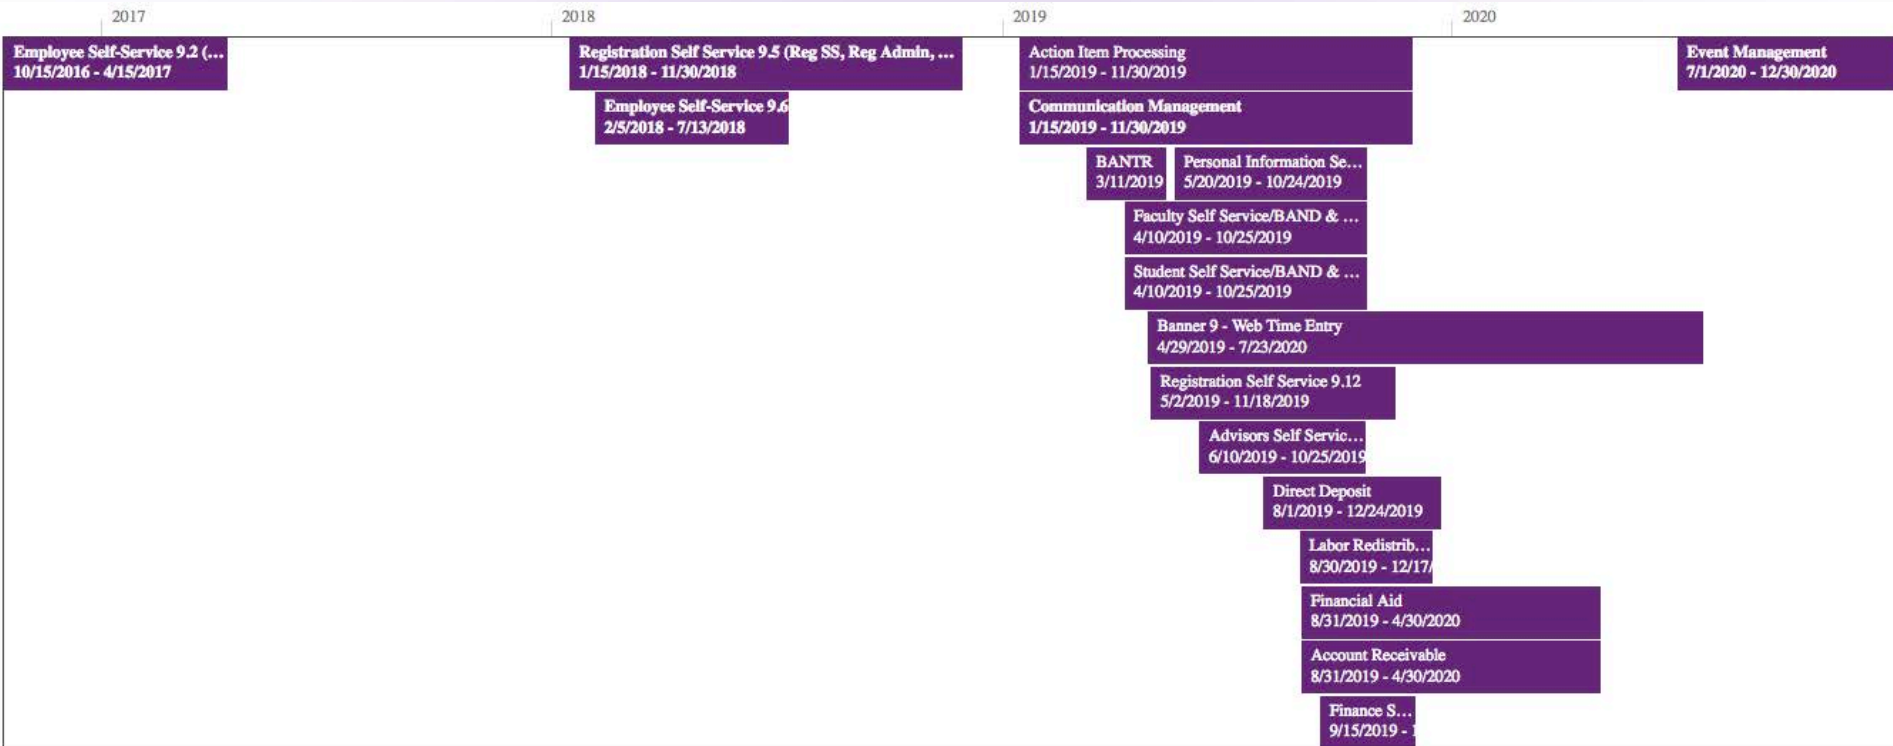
2017

2018

2019

2020

Employee Self-Service 9.2 (...
10/15/2016 - 4/15/2017

Registration Self Service 9.5 (Reg SS, Reg Admin, ...
1/15/2018 - 11/30/2018

Employee Self-Service 9.6
2/5/2018 - 7/13/2018

Action Item Processing
1/15/2019 - 11/30/2019

Communication Management
1/15/2019 - 11/30/2019

BANTR
3/11/2019

Personal Information Se...
5/20/2019 - 10/24/2019

Faculty Self Service/BAND & ...
4/10/2019 - 10/25/2019

Student Self Service/BAND & ...
4/10/2019 - 10/25/2019

Banner 9 - Web Time Entry
4/29/2019 - 7/23/2020

Registration Self Service 9.12
5/2/2019 - 11/18/2019

Advisors Self Servic...
6/10/2019 - 10/25/2019

Direct Deposit
8/1/2019 - 12/24/2019

Labor Redistrib...
8/30/2019 - 12/17/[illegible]

Financial Aid
8/31/2019 - 4/30/2020

Account Receivable
8/31/2019 - 4/30/2020

Finance S...
9/15/2019 - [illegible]

Event Management
7/1/2020 - 12/30/2020